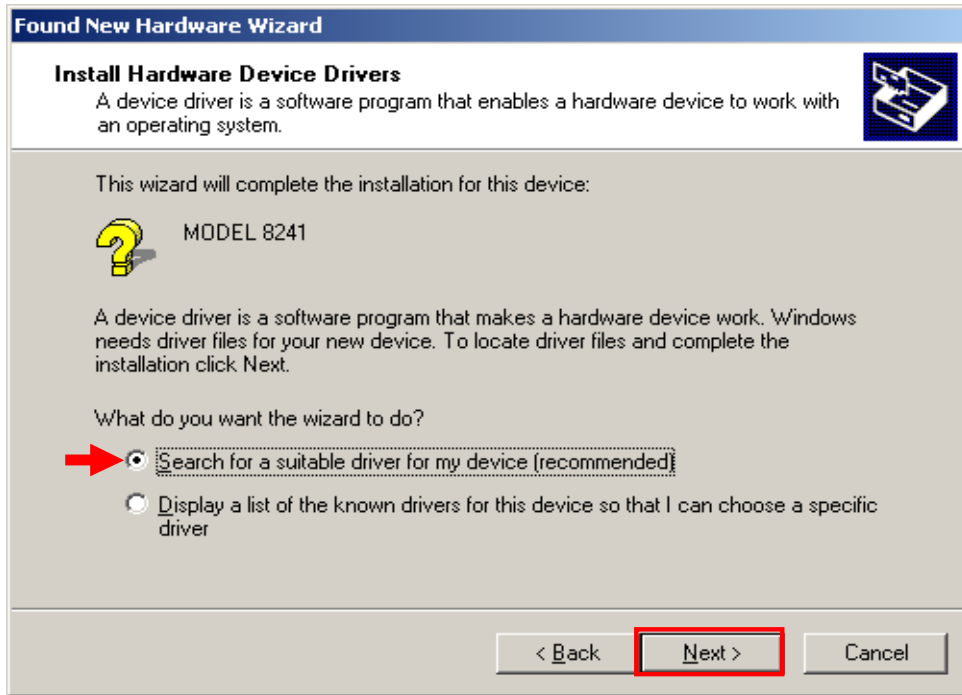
Found New Hardware Wizard

Install Hardware Device Drivers
A device driver is a software program that enables a hardware device to work with an operating system.

This wizard will complete the installation for this device:

MODEL 8241

A device driver is a software program that makes a hardware device work. Windows needs driver files for your new device. To locate driver files and complete the installation click Next.

What do you want the wizard to do?

Search for a suitable driver for my device (recommended)

Display a list of the known drivers for this device so that I can choose a specific driver

< Back
Next >
Cancel